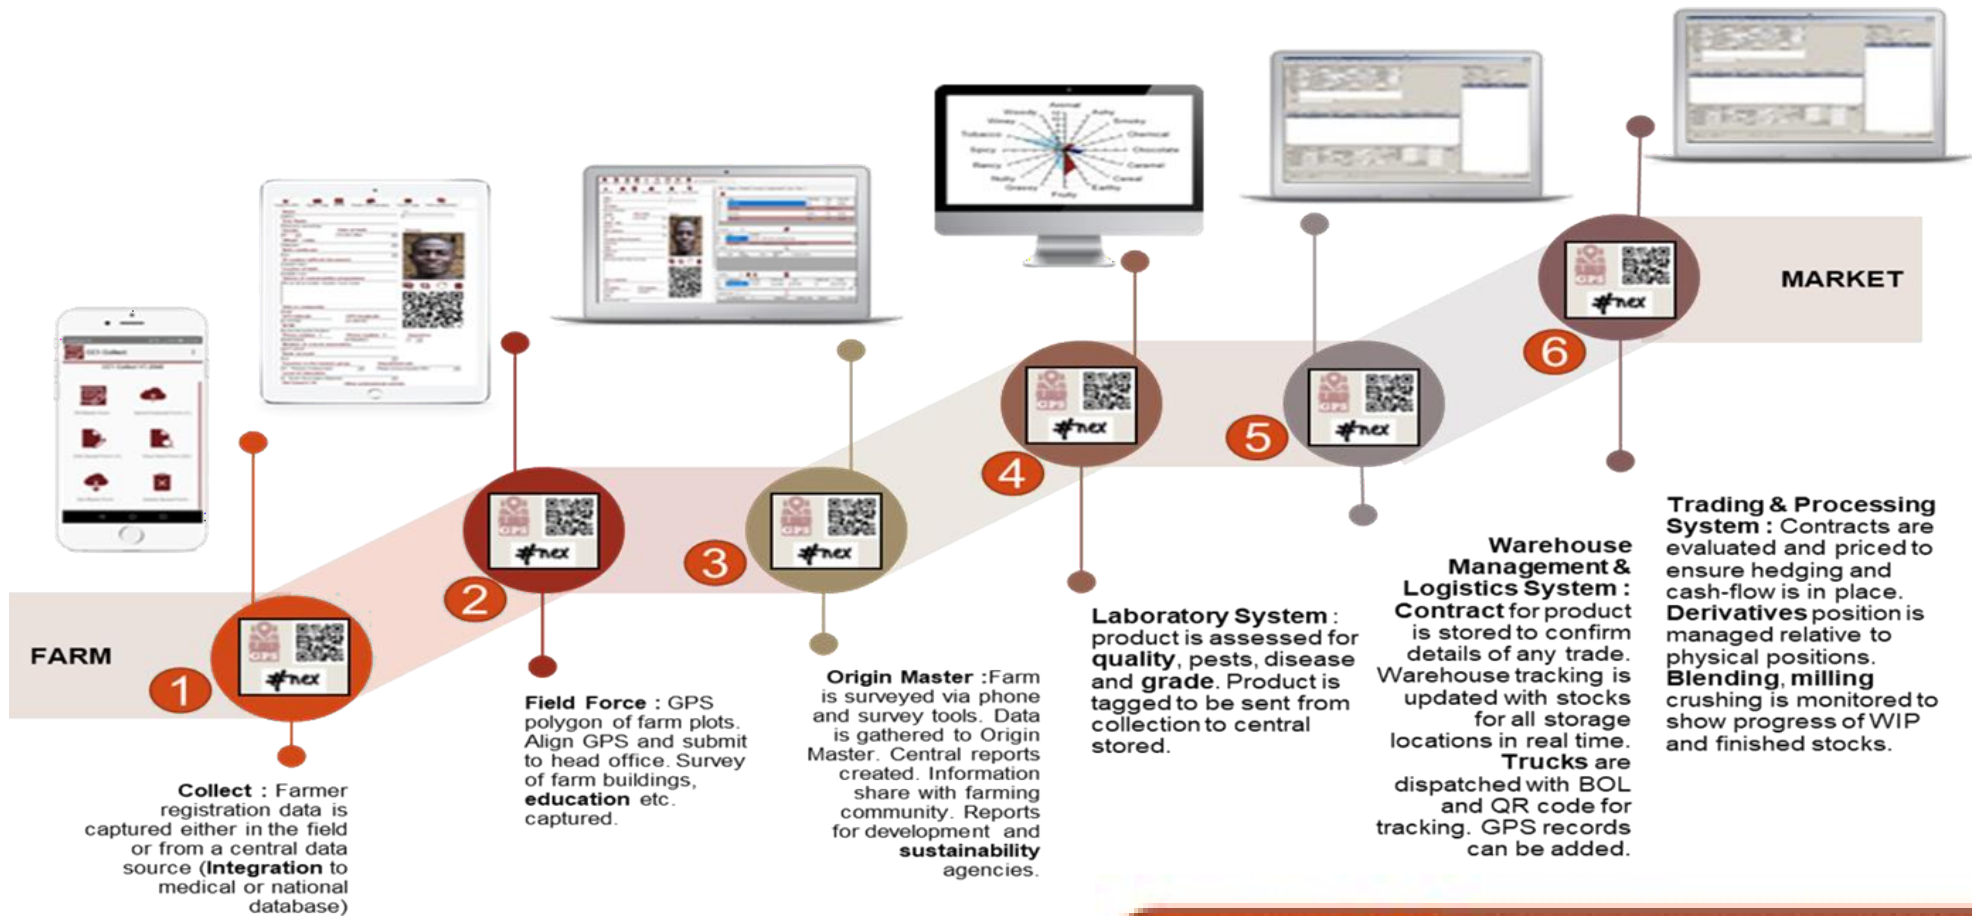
FARM

MARKET

1

Collect : Farmer registration data is captured either in the field or from a central data source (Integration to medical or national database)

2

Field Force : GPS polygon of farm plots. Align GPS and submit to head office. Survey of farm buildings, education etc. captured.

3

Origin Master :Farm is surveyed via phone and survey tools. Data is gathered to Origin Master. Central reports created. Information share with farming community. Reports for development and sustainability agencies.

4

Laboratory System : product is assessed for quality, pests, disease and grade. Product is tagged to be sent from collection to central stored.

5

Warehouse Management & Logistics System : Contract for product is stored to confirm details of any trade. Warehouse tracking is updated with stocks for all storage locations in real time. Trucks are dispatched with BOL and QR code for tracking. GPS records can be added.

6

Trading & Processing System : Contracts are evaluated and priced to ensure hedging and cash-flow is in place. Derivatives position is managed relative to physical positions. Blending, milling crushing is monitored to show progress of WIP and finished stocks.

GPS
#NEX